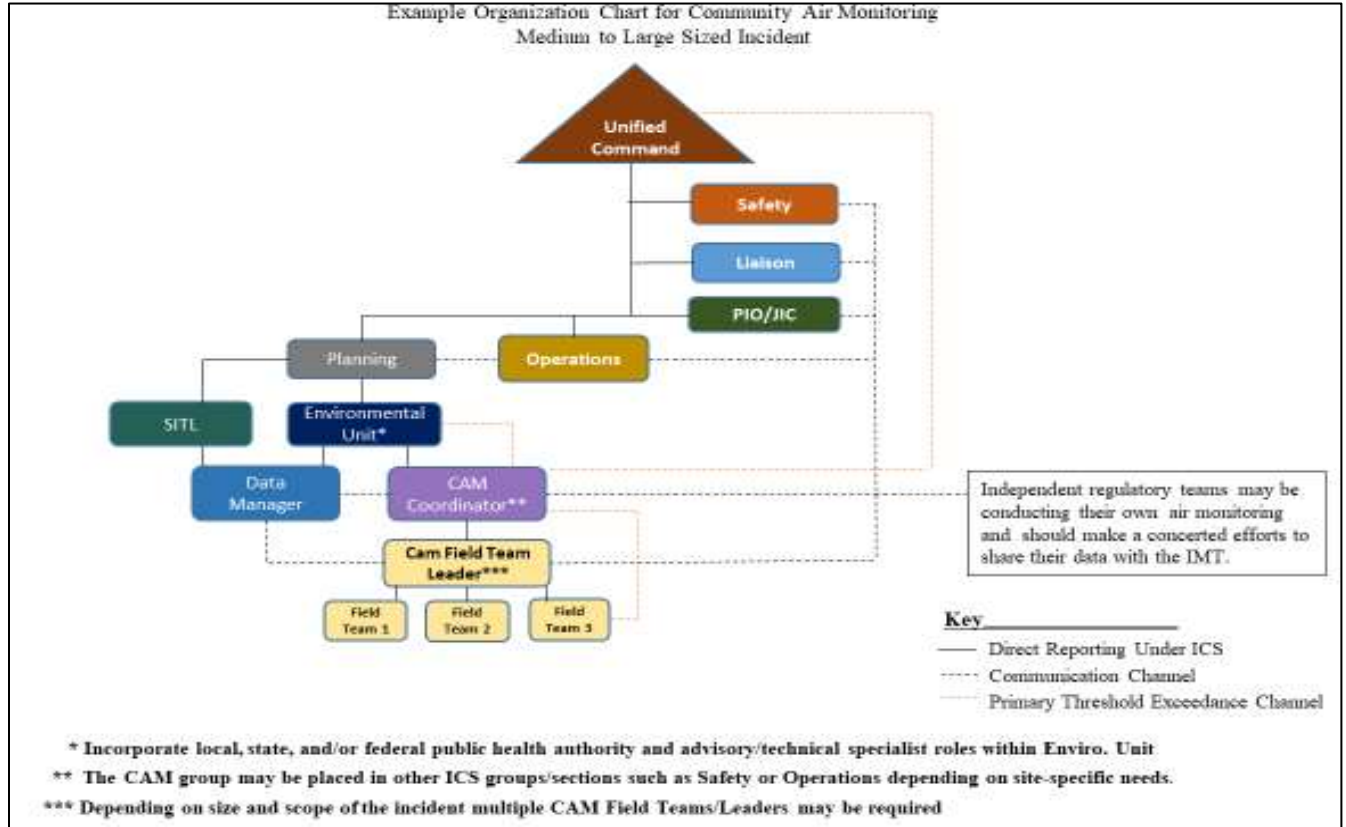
Example Organization Chart for Community Air Monitoring
Medium to Large Sized Incident

Unified Command

Safety

Liaison

PIO/JIC

Planning

Operations

SITL

Environmental Unit*

Data Manager

CAM Coordinator**

Cam Field Team Leader***

Field Team 1

Field Team 2

Field Team 3

Independent regulatory teams may be conducting their own air monitoring and should make a concerted efforts to share their data with the IMT.

Key

Direct Reporting Under ICS

Communication Channel

Primary Threshold Exceedance Channel

* Incorporate local, state, and/or federal public health authority and advisory/technical specialist roles within Enviro. Unit

** The CAM group may be placed in other ICS groups/sections such as Safety or Operations depending on site-specific needs.

*** Depending on size and scope of the incident multiple CAM Field Teams/Leaders may be required